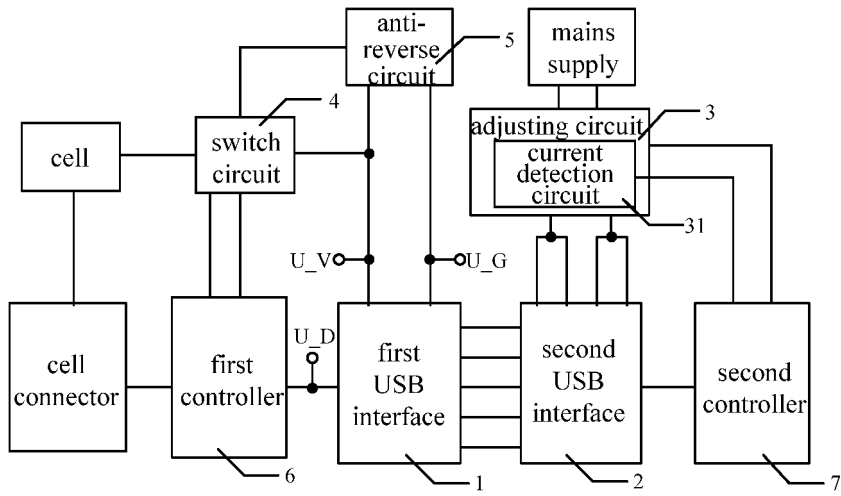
anti-reverse circuit

5

mains supply

4

3

adjusting circuit

cell

switch circuit

current detection circuit

31

U_V

U_G

U_D

cell connector

first controller

first USB interface

second USB interface

second controller

6

1

2

7